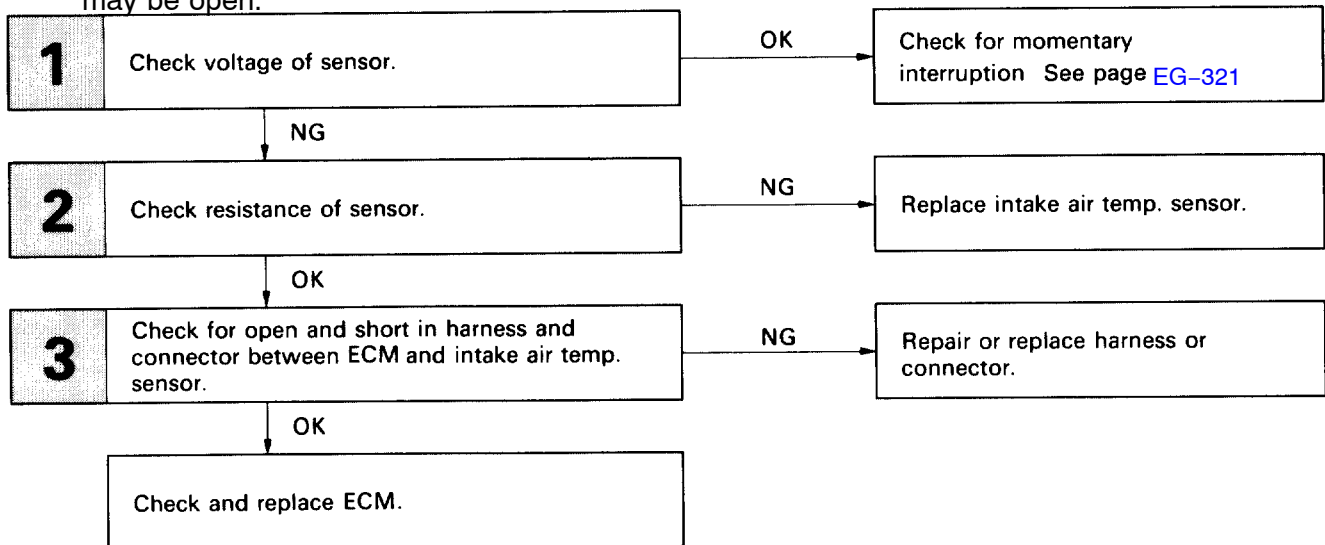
may be open.

1 Check voltage of sensor.

OK

Check for momentary interruption See page EG–321

NG

2 Check resistance of sensor.

NG

Replace intake air temp. sensor.

OK

3 Check for open and short in harness and connector between ECM and intake air temp. sensor.

NG

Repair or replace harness or connector.

OK

Check and replace ECM.